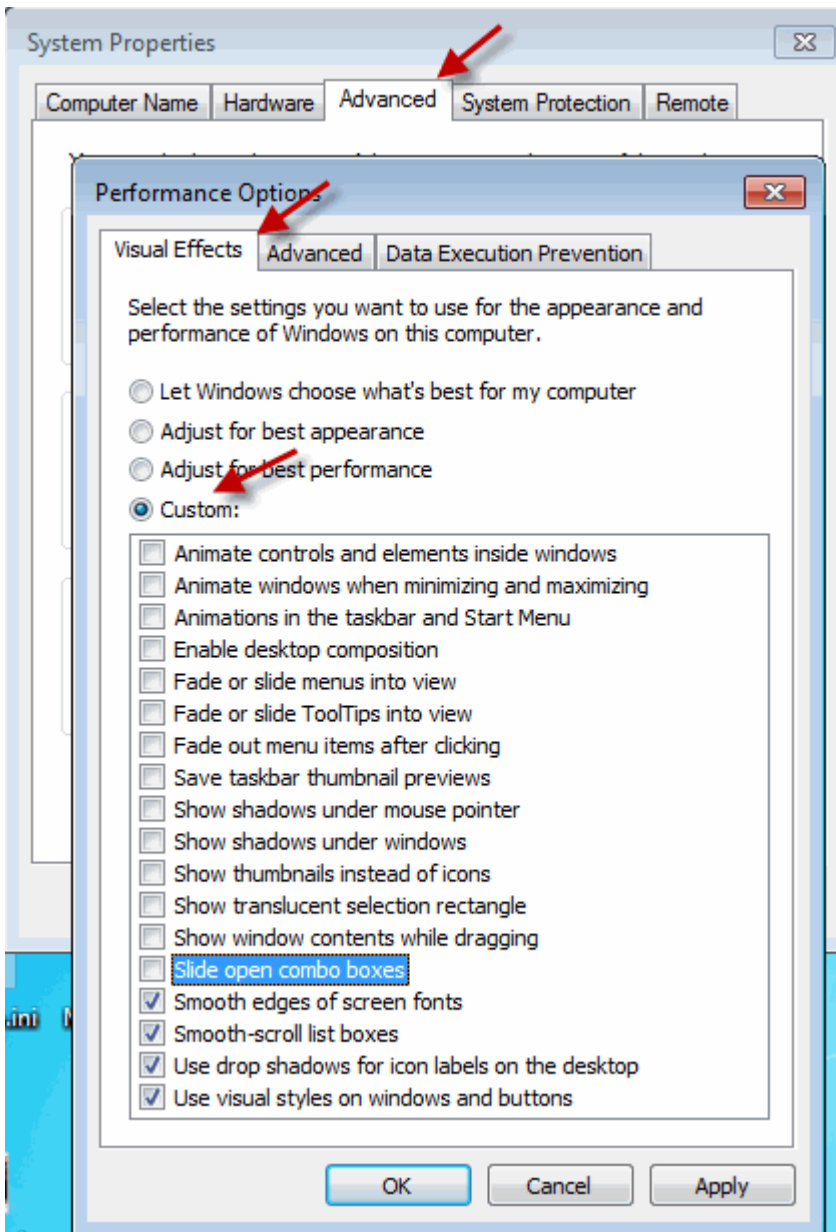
System Properties

Computer Name | Hardware | Advanced | System Protection | Remote

Performance Options

Visual Effects | Advanced | Data Execution Prevention

Select the settings you want to use for the appearance and performance of Windows on this computer.

Let Windows choose what's best for my computer
Adjust for best appearance
Adjust for best performance
Custom:

Animate controls and elements inside windows
Animate windows when minimizing and maximizing
Animations in the taskbar and Start Menu
Enable desktop composition
Fade or slide menus into view
Fade or slide ToolTips into view
Fade out menu items after clicking
Save taskbar thumbnail previews
Show shadows under mouse pointer
Show shadows under windows
Show thumbnails instead of icons
Show translucent selection rectangle
Show window contents while dragging
Slide open combo boxes
Smooth edges of screen fonts
Smooth-scroll list boxes
Use drop shadows for icon labels on the desktop
Use visual styles on windows and buttons

.ini

OK | Cancel | Apply